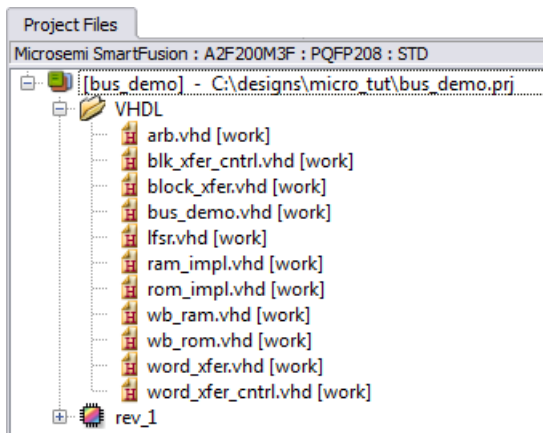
Project Files

Microsemi SmartFusion : A2F200M3F : PQFP208 : STD

[bus_demo] - C:\designs\micro_tut\bus_demo.prj

VHDL

arb.vhd [work]

blk_xfer_cntrl.vhd [work]

block_xfer.vhd [work]

bus_demo.vhd [work]

lfsr.vhd [work]

ram_impl.vhd [work]

rom_impl.vhd [work]

wb_ram.vhd [work]

wb_rom.vhd [work]

word_xfer.vhd [work]

word_xfer_cntrl.vhd [work]

rev_1